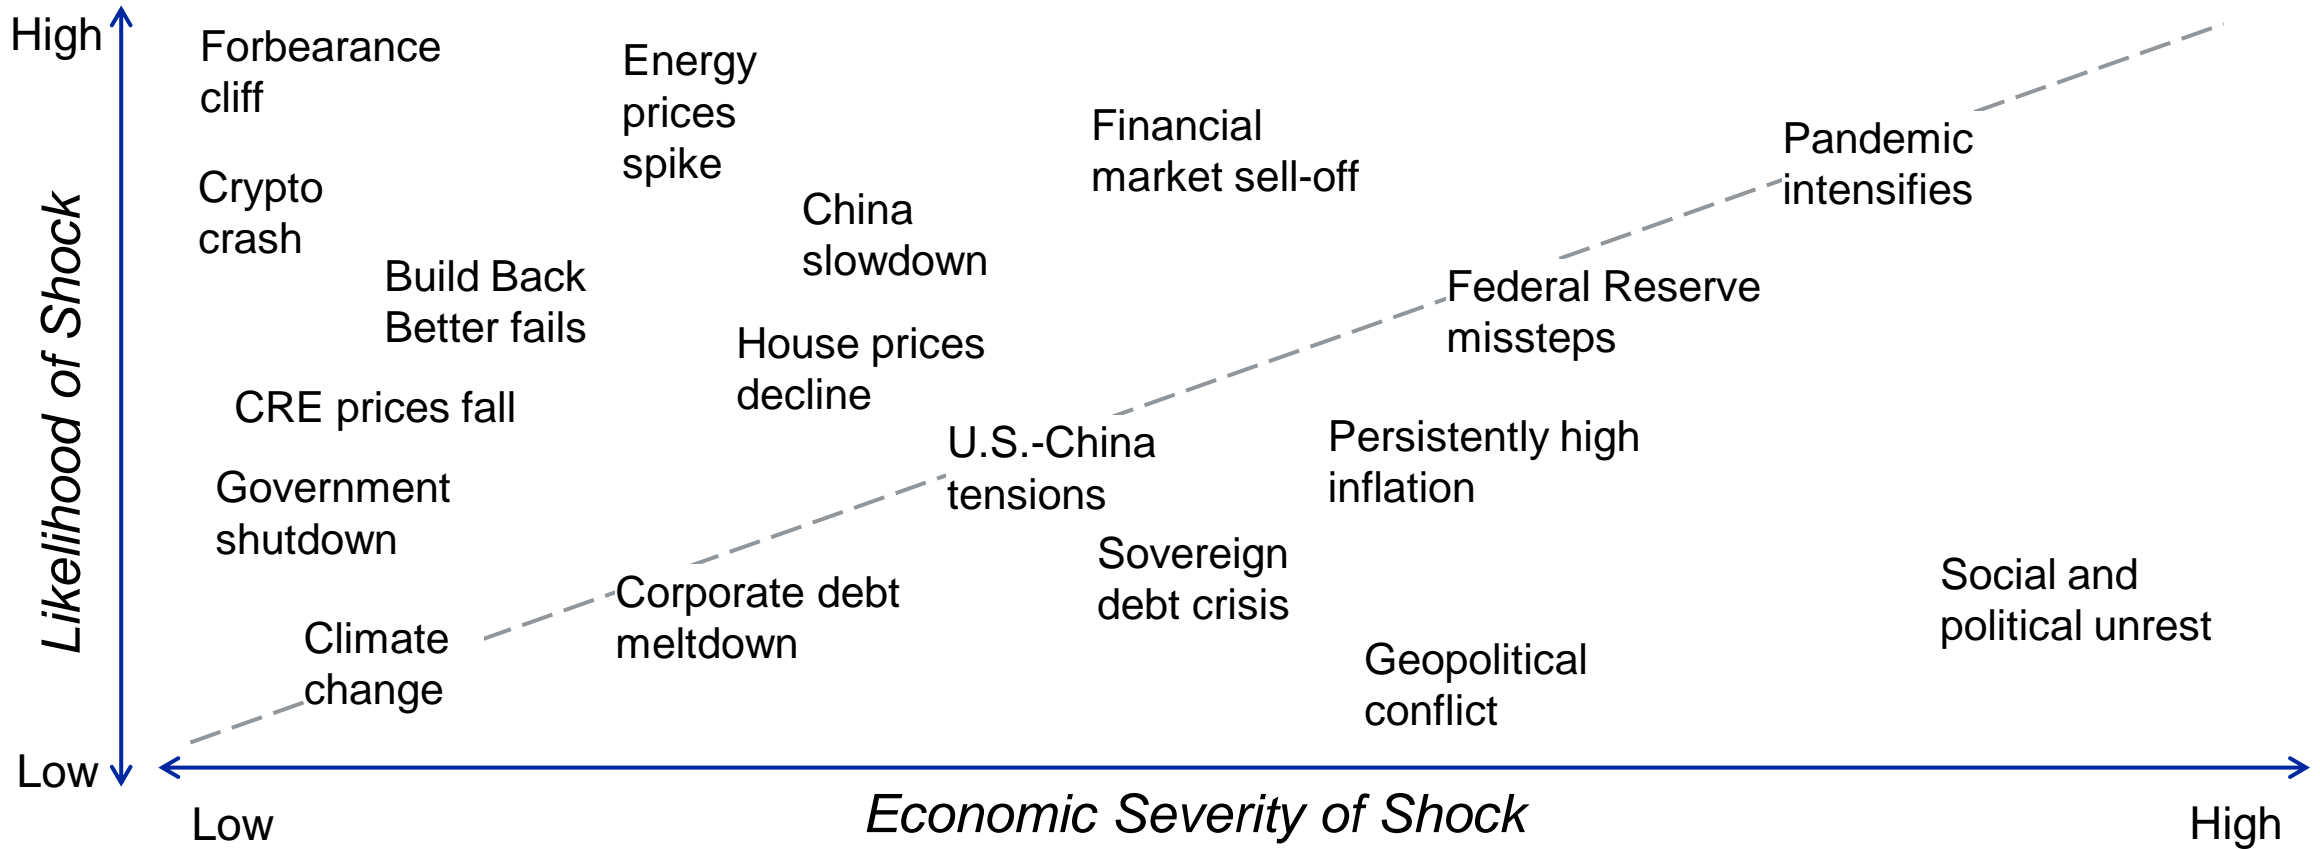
High

Likelihood of Shock

Low

Forbearance cliff

Energy prices spike

Financial market sell-off

Pandemic intensifies

Crypto crash

China slowdown

Build Back Better fails

Federal Reserve missteps

House prices decline

CRE prices fall

U.S.-China tensions

Persistently high inflation

Government shutdown

Sovereign debt crisis

Social and political unrest

Corporate debt meltdown

Climate change

Geopolitical conflict

Low

Economic Severity of Shock

High